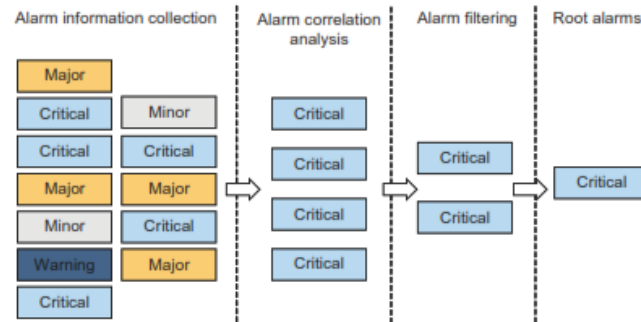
Alarm information collection

Major
Critical
Critical
Major
Minor
Warning
Critical

Minor
Critical
Major
Critical
Major

Alarm correlation analysis

Critical
Critical
Critical
Critical

Alarm filtering

Critical
Critical

Root alarms

Critical